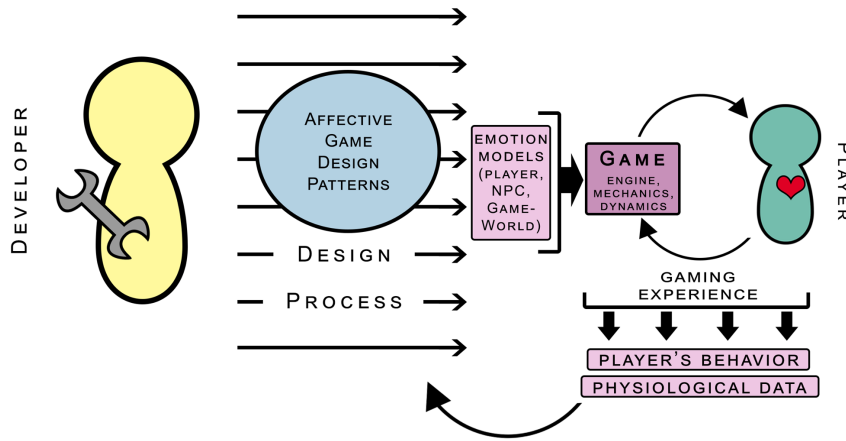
Developer

Affective Game Design Patterns

Design

Process

Emotion models (player, NPC, Game-World)

Game
engine, mechanics, dynamics

Player

Gaming experience

Player's behavior

Physiological data